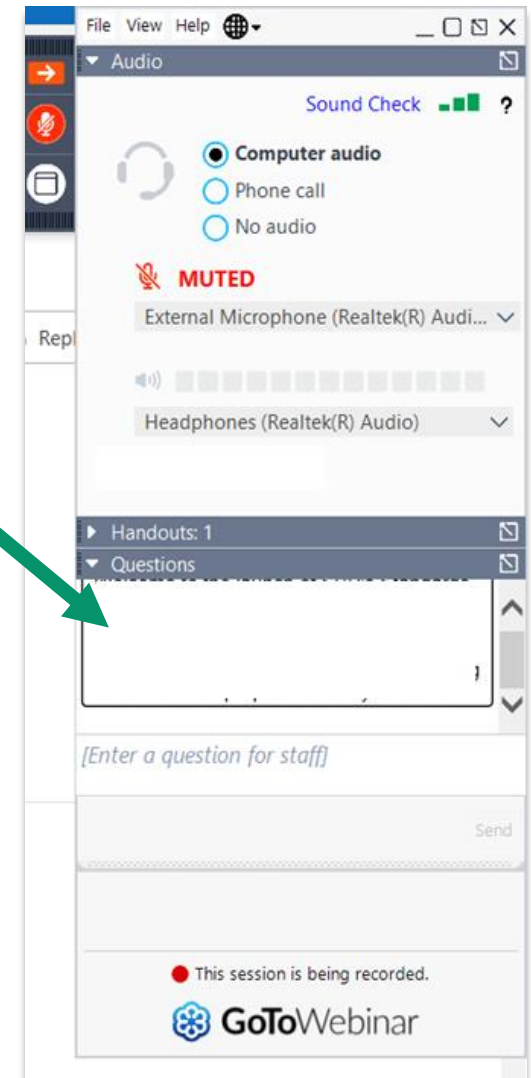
File View Help

Audio

Sound Check ?

Computer audio
Phone call
No audio

MUTED

External Microphone (Realtek(R) Audi...

Headphones (Realtek(R) Audio)

Repl

Handouts: 1

Questions

[Enter a question for staff]

Send

This session is being recorded.

GoToWebinar